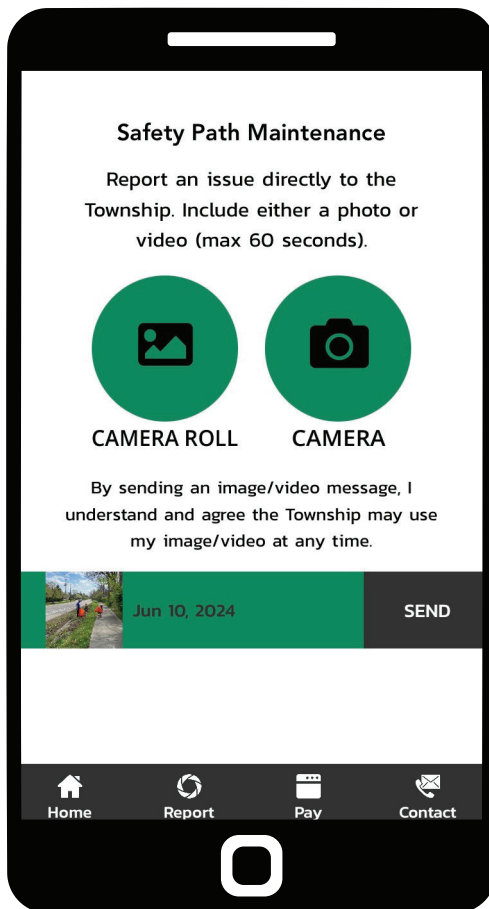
Safety Path Maintenance

Report an issue directly to the Township. Include either a photo or video (max 60 seconds).

CAMERA ROLL

CAMERA

By sending an image/video message, I understand and agree the Township may use my image/video at any time.

Jun 10, 2024

SEND

Home

Report

Pay

Contact